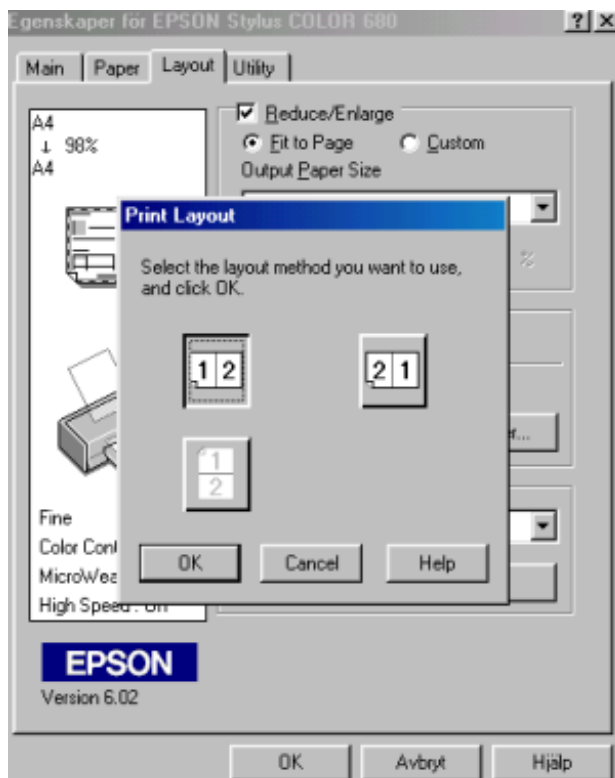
Egenskaper för EPSON Stylus COLOR 680

?| x

Main | Paper | Layout | Utility

A4
↓ 98%
A4

Reduce/Enlarge
Fit to Page
Custom
Output Paper Size

%

er...

Fine
Color Cont
MicroWea
High Speed : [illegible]

EPSON
Version 6.02

Print Layout

Select the layout method you want to use, and click OK.

1 2

2 1

1
2

OK
Cancel
Help

OK
Avbryt
Hjälp